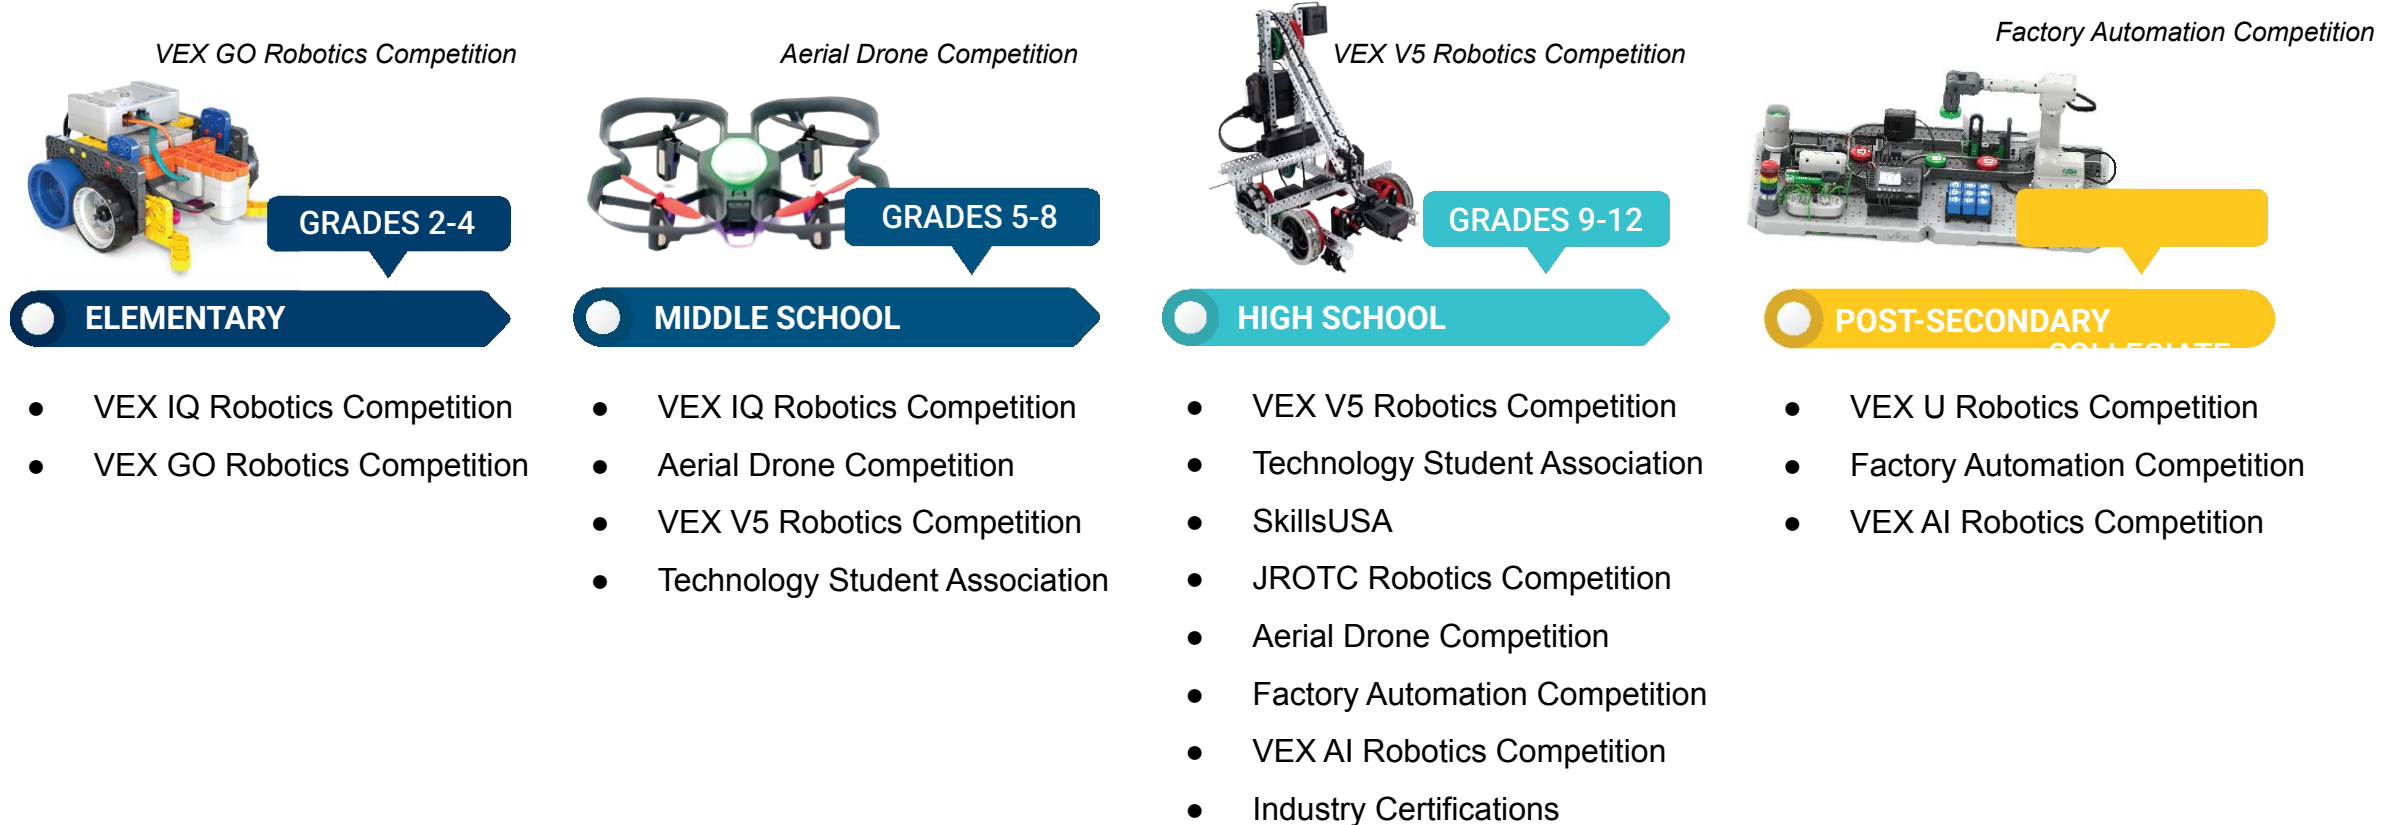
VEX GO Robotics Competition

GRADES 2-4

ELEMENTARY

- VEX IQ Robotics Competition
- VEX GO Robotics Competition

Aerial Drone Competition

GRADES 5-8

MIDDLE SCHOOL

- VEX IQ Robotics Competition
- Aerial Drone Competition
- VEX V5 Robotics Competition
- Technology Student Association

VEX V5 Robotics Competition

GRADES 9-12

HIGH SCHOOL

- VEX V5 Robotics Competition
- Technology Student Association
- SkillsUSA
- JROTC Robotics Competition
- Aerial Drone Competition
- Factory Automation Competition
- VEX AI Robotics Competition
- Industry Certifications

Factory Automation Competition

POST-SECONDARY

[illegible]

- VEX U Robotics Competition
- Factory Automation Competition
- VEX AI Robotics Competition